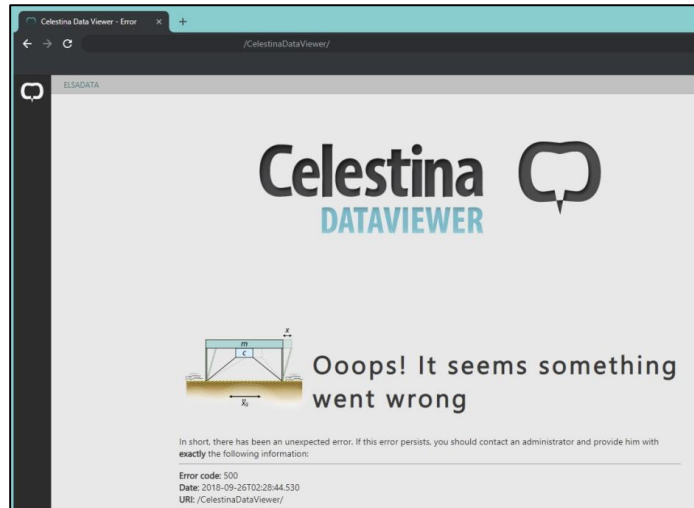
Celestina Data Viewer - Error ×

+

/CelestinaDataViewer/

ELSADATA

Celestina
DATAVIEWER

$x$
$m$
$c$
$\ddot{x}_g$

Ooops! It seems something went wrong

In short, there has been an unexpected error. If this error persists, you should contact an administrator and provide him with **exactly** the following information:

**Error code:** 500
**Date:** 2018-09-26T02:28:44.530
**URI:** /CelestinaDataViewer/